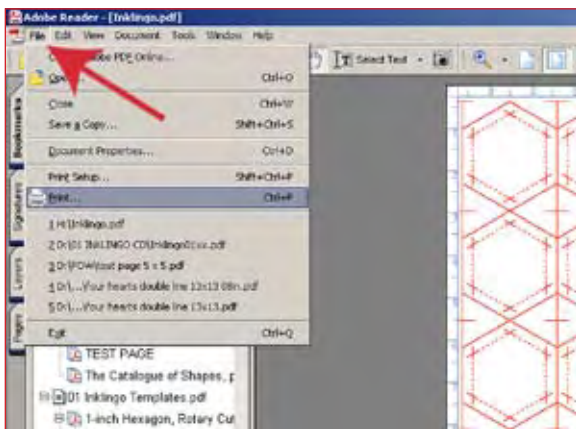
Adobe Reader - [Inklingo.pdf]

File Edit View Document Tools Window Help

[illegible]be PDF Online...

Op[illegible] Ctrl+O

Close Ctrl+W

Save a Copy... Shift+Ctrl+S

Document Properties... Ctrl+D

Print Setup... Shift+Ctrl+P

Print... Ctrl+P

1 H:\Inklingo.pdf

2 D:\01 INKLINGO CD\Inklingo01xx.pdf

3 D:\PDW\test page 5 x 5.pdf

4 D:\...Your hearts double line 12x13 08n.pdf

5 D:\...Your hearts double line 13x13.pdf

Exit Ctrl+Q

Select Text

Bookmarks

Signatures

Layers

Pages

TEST PAGE

The Catalogue of Shapes, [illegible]

01 Inklingo Templates.pdf

1-inch Hexagon, Rotary Cu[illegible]